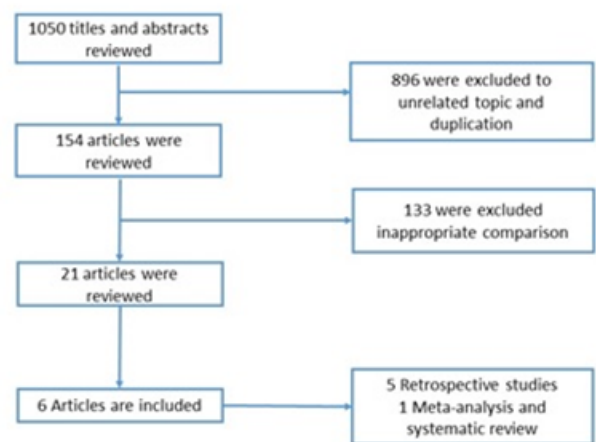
1050 titles and abstracts reviewed

896 were excluded to unrelated topic and duplication

154 articles were reviewed

133 were excluded inappropriate comparison

21 articles were reviewed

6 Articles are included

5 Retrospective studies
1 Meta-analysis and systematic review